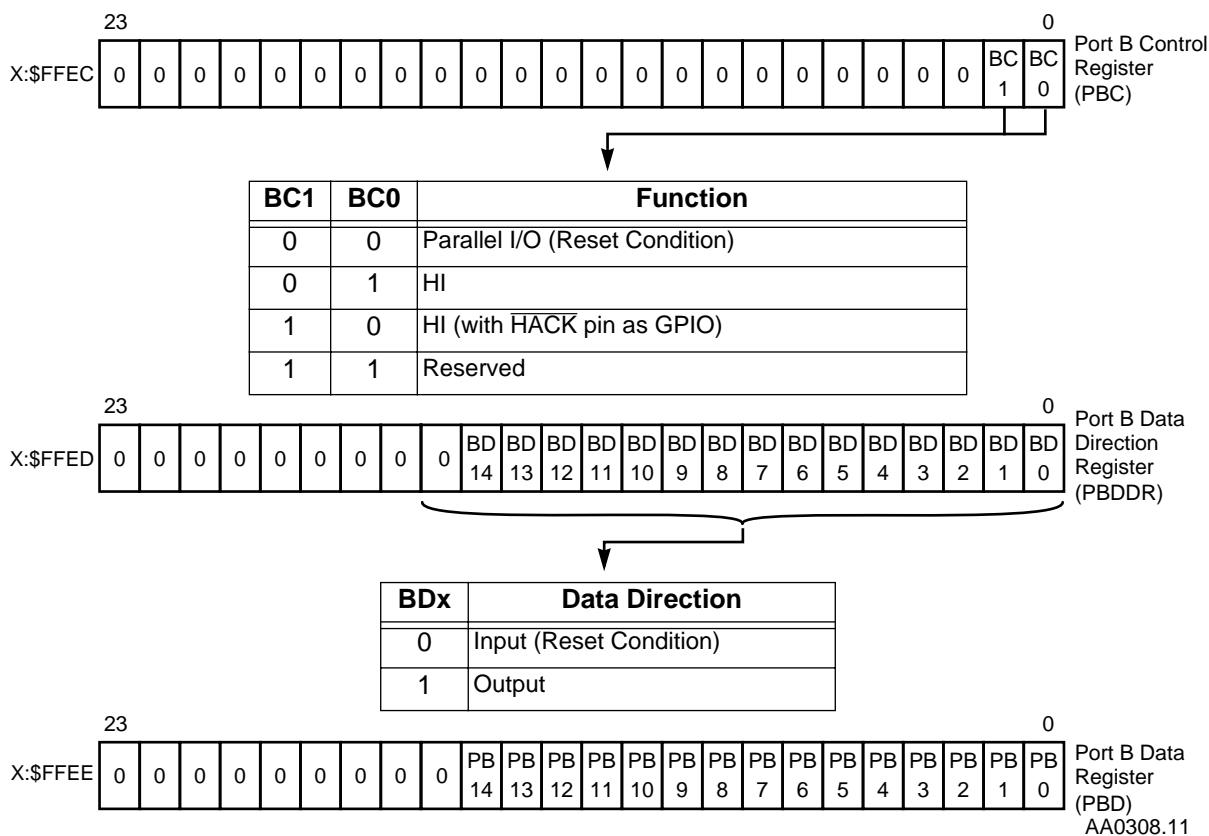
23 0

X:$FFEC

| 0 | 0 | 0 | 0 | 0 | 0 | 0 | 0 | 0 | 0 | 0 | 0 | 0 | 0 | 0 | 0 | 0 | 0 | 0 | 0 | 0 | 0 | BC 1 | BC 0 |
|---|---|---|---|---|---|---|---|---|---|---|---|---|---|---|---|---|---|---|---|---|---|---|---|

Port B Control Register (PBC)

| BC1 | BC0 | Function |
|---|---|---|
| 0 | 0 | Parallel I/O (Reset Condition) |
| 0 | 1 | HI |
| 1 | 0 | HI (with $\overline{\text{HACK}}$ pin as GPIO) |
| 1 | 1 | Reserved |

23 0

X:$FFED

| 0 | 0 | 0 | 0 | 0 | 0 | 0 | 0 | 0 | BD 14 | BD 13 | BD 12 | BD 11 | BD 10 | BD 9 | BD 8 | BD 7 | BD 6 | BD 5 | BD 4 | BD 3 | BD 2 | BD 1 | BD 0 |
|---|---|---|---|---|---|---|---|---|---|---|---|---|---|---|---|---|---|---|---|---|---|---|---|

Port B Data Direction Register (PBDDR)

| BDx | Data Direction |
|---|---|
| 0 | Input (Reset Condition) |
| 1 | Output |

23 0

X:$FFEE

| 0 | 0 | 0 | 0 | 0 | 0 | 0 | 0 | 0 | PB 14 | PB 13 | PB 12 | PB 11 | PB 10 | PB 9 | PB 8 | PB 7 | PB 6 | PB 5 | PB 4 | PB 3 | PB 2 | PB 1 | PB 0 |
|---|---|---|---|---|---|---|---|---|---|---|---|---|---|---|---|---|---|---|---|---|---|---|---|

Port B Data Register (PBD)

AA0308.11